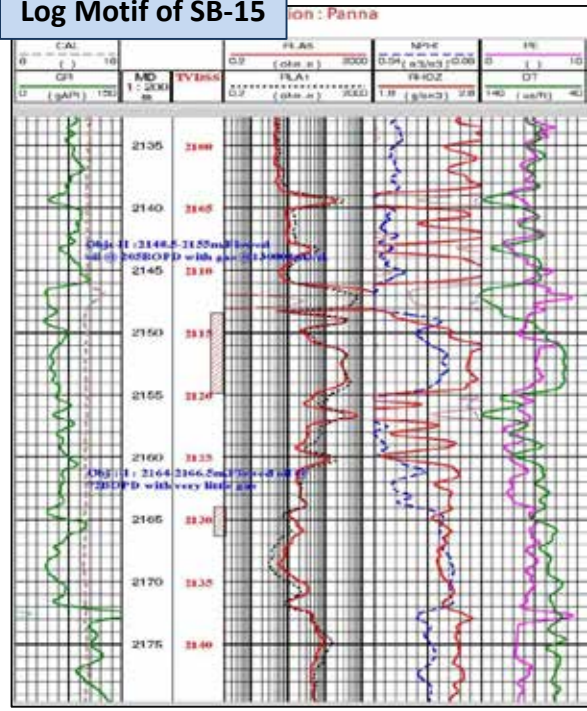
Log Motif of SB-15

ion : Panna

CAL
6 ( ) 16
GR
0 (gAPI) 150

MD
1 : 200
m

TVDss

RLA5
0.2 (ohm.m) 2000
RLA1
0.2 (ohm.m) 2000

NPHI
0.54 (m3/m3) 0.06
RHOZ
1.8 (g/cm3) 2.8

PE
0 ( ) 10
DT
140 (us/ft) 40

2135 2100
2140 2105
Obj.-II : 2148.5-2155m Flowed oil @ 205BOPD with gas @13000m3/d
2145 2110
2150 2115
2155 2120
2160 2125
Obj.-I : 2164-2166.5m Flowed oil @ 72BOPD with very little gas
2165 2130
2170 2135
2175 2140